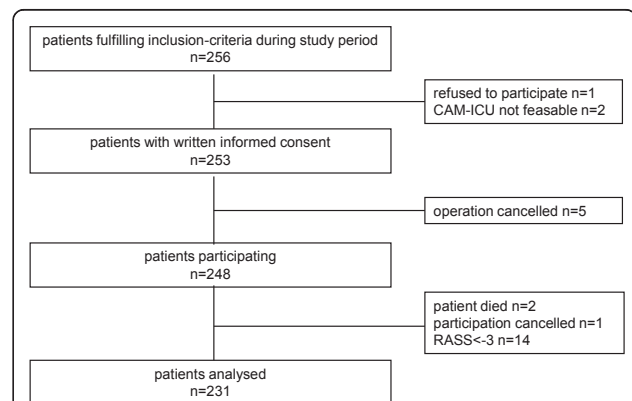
patients fulfilling inclusion-criteria during study period
n=256

refused to participate n=1
CAM-ICU not feasable n=2

patients with written informed consent
n=253

operation cancelled n=5

patients participating
n=248

patient died n=2
participation cancelled n=1
RASS<-3 n=14

patients analysed
n=231